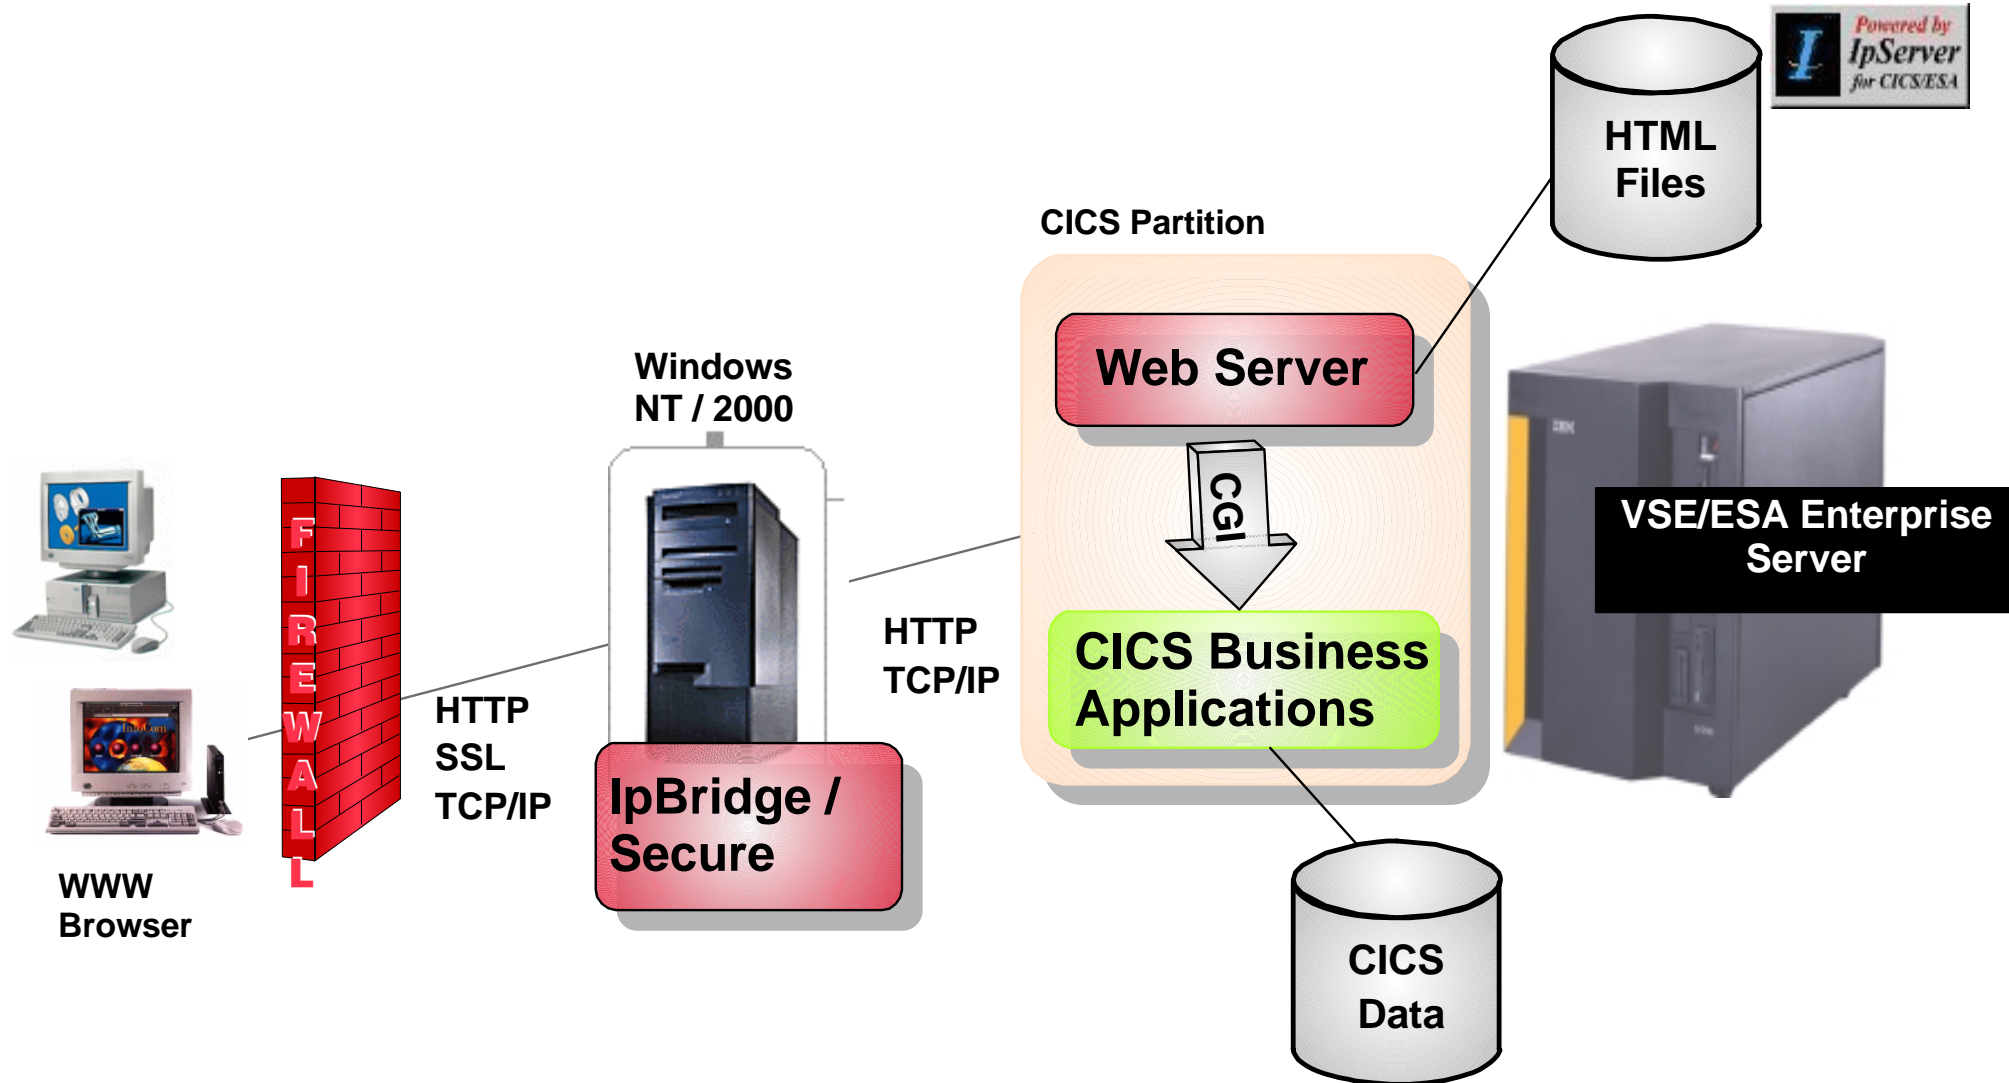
Powered by IpServer for CICS/ESA

HTML Files

CICS Partition

Web Server

CGI

CICS Business Applications

VSE/ESA Enterprise Server

Windows NT / 2000

HTTP TCP/IP

FIREWALL

HTTP SSL TCP/IP

IpBridge / Secure

WWW Browser

CICS Data